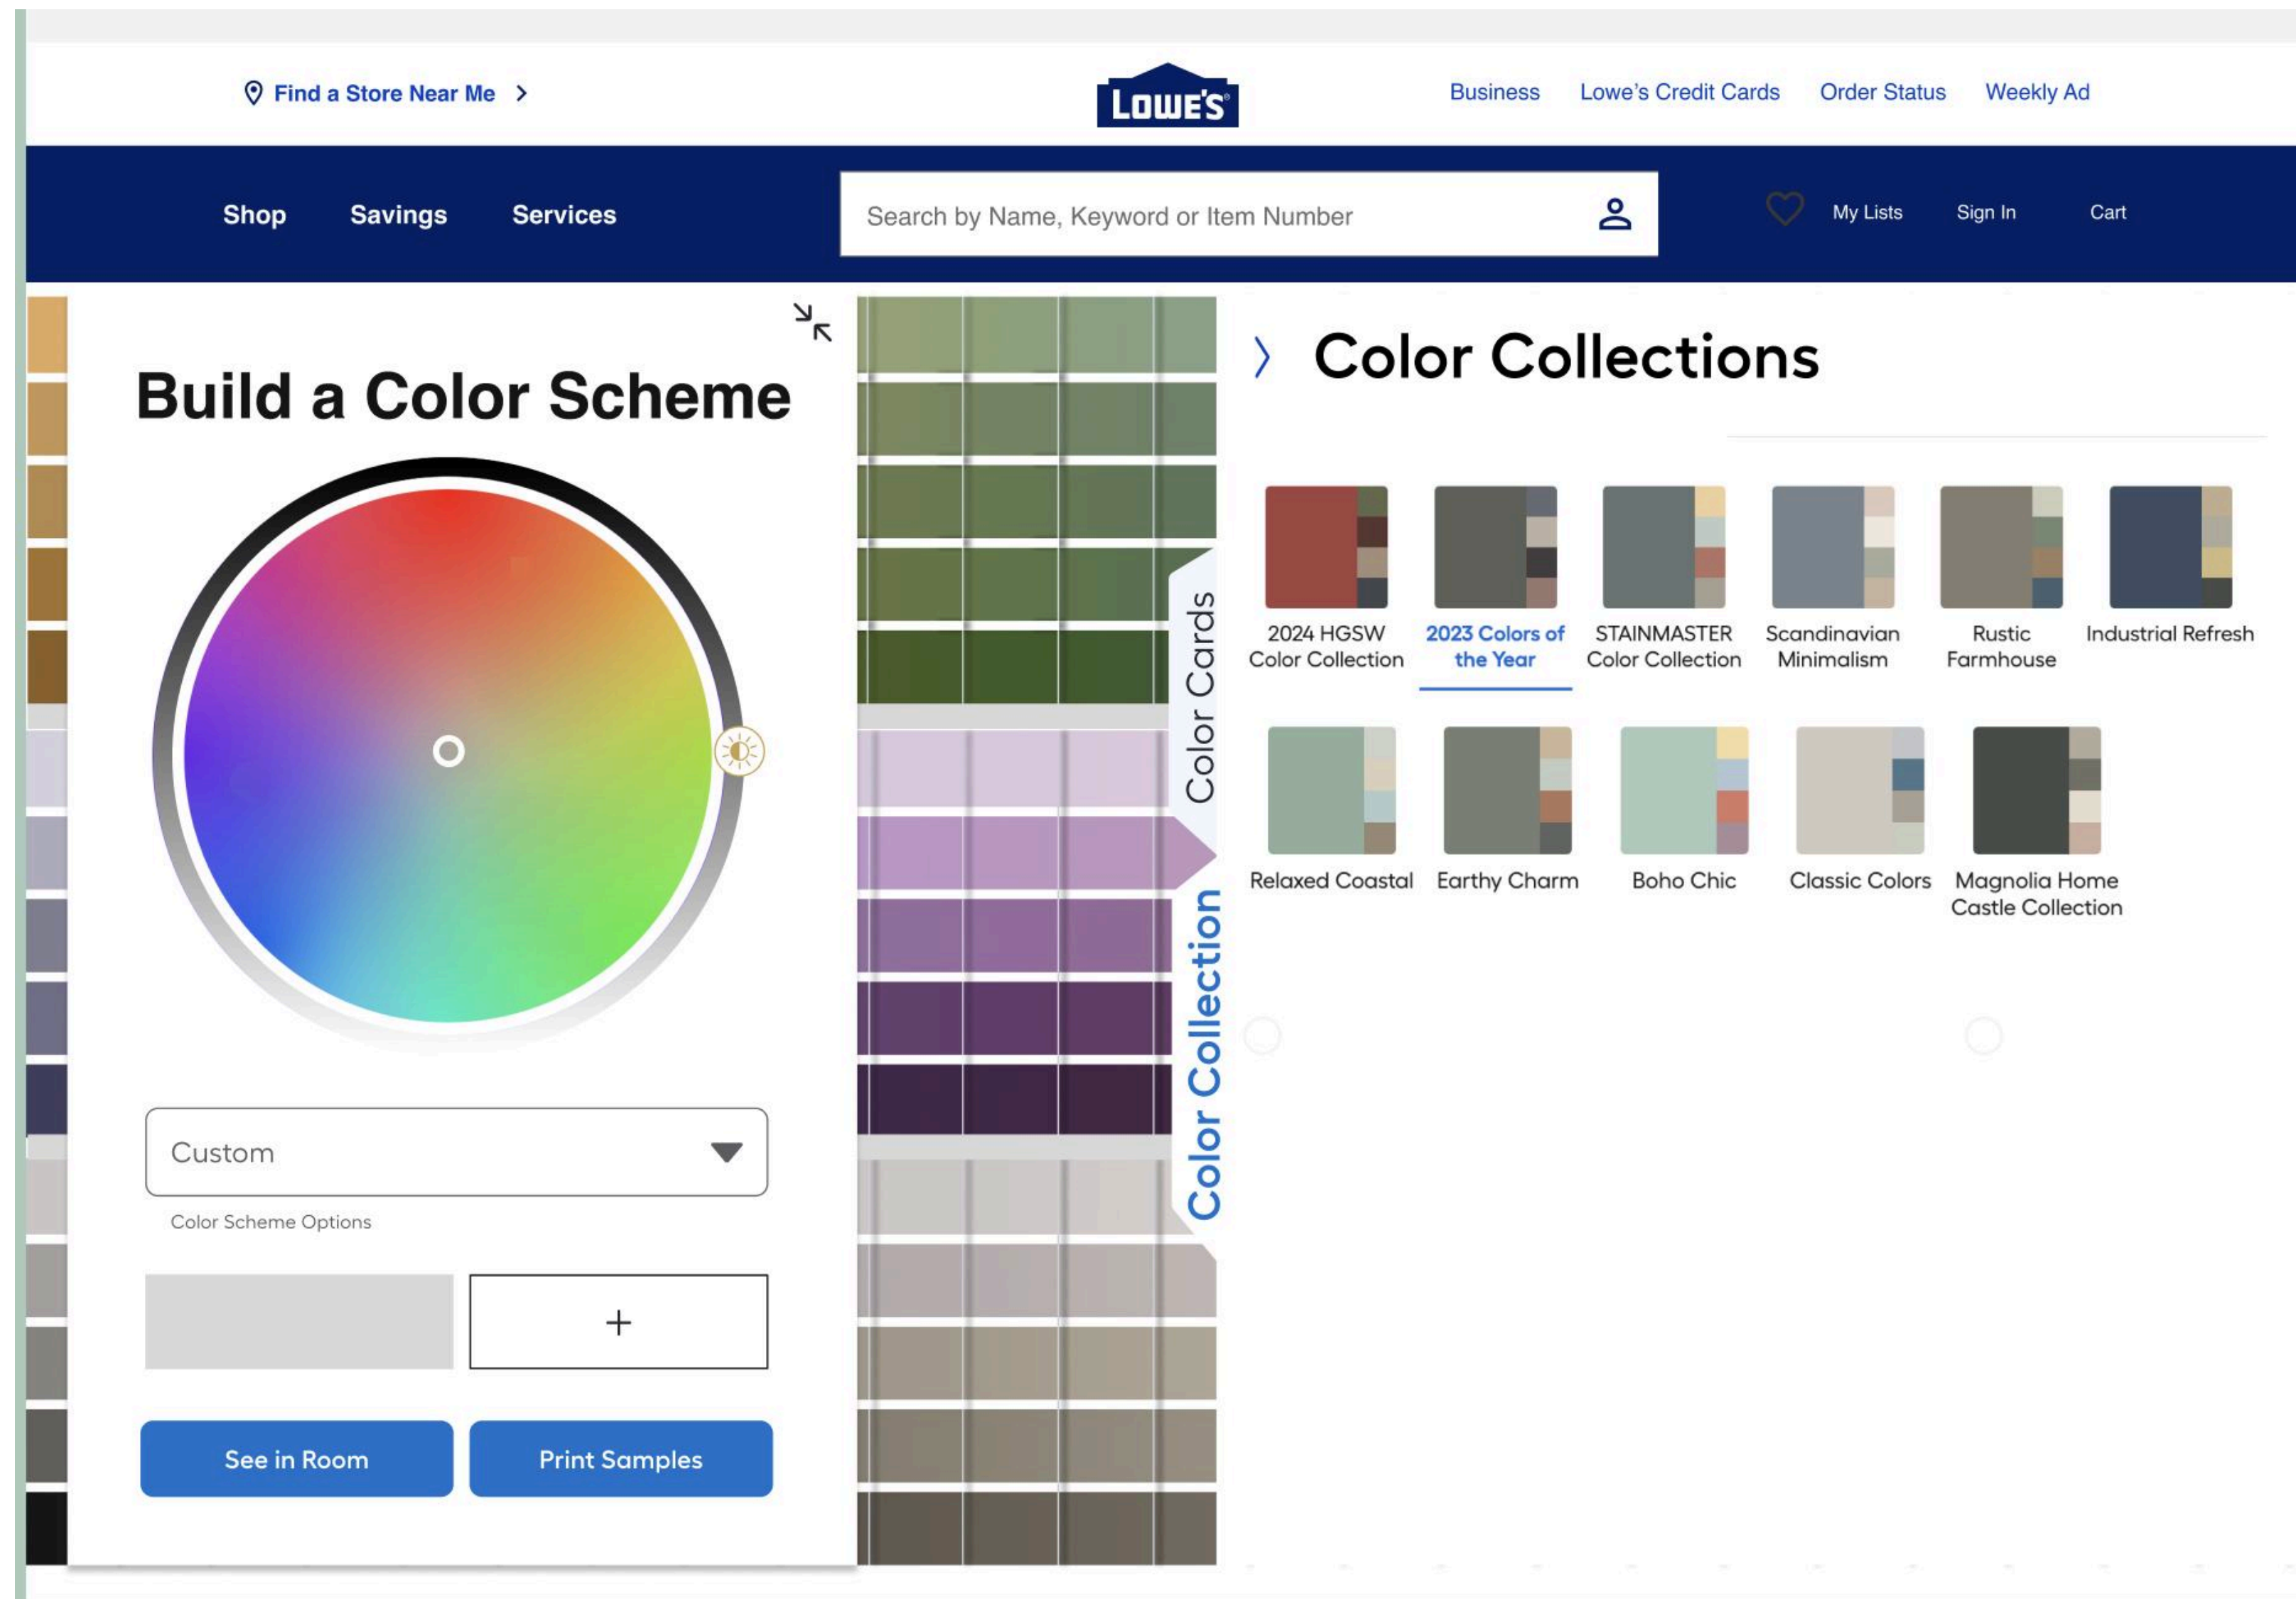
Find a Store Near Me >

LOWE'S

Business Lowe's Credit Cards Order Status Weekly Ad

Shop Savings Services

Search by Name, Keyword or Item Number

My Lists Sign In Cart

Build a Color Scheme

Custom

Color Scheme Options

+

See in Room Print Samples

Color Cards

Color Collection

Color Collections

2024 HGSW Color Collection

2023 Colors of the Year

STAINMASTER Color Collection

Scandinavian Minimalism

Rustic Farmhouse

Industrial Refresh

Relaxed Coastal

Earthy Charm

Boho Chic

Classic Colors

Magnolia Home Castle Collection